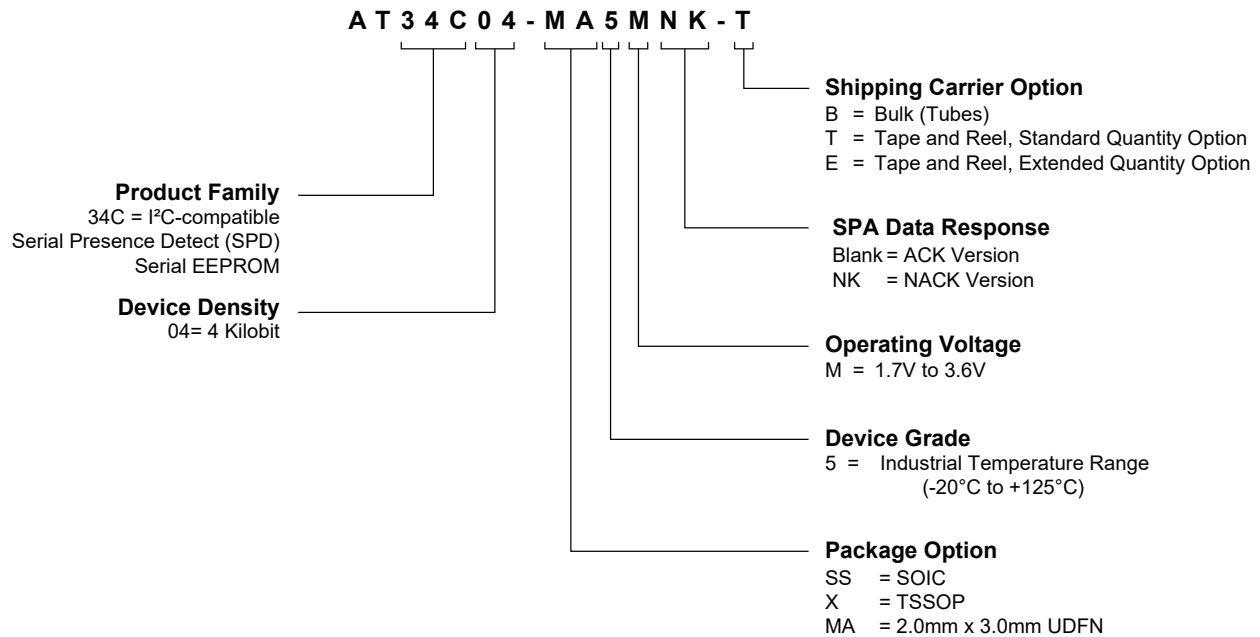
A T 3 4 C 0 4 - M A 5 M N K - T

Shipping Carrier Option
B = Bulk (Tubes)
T = Tape and Reel, Standard Quantity Option
E = Tape and Reel, Extended Quantity Option

Product Family
34C = I²C-compatible Serial Presence Detect (SPD) Serial EEPROM

SPA Data Response
Blank = ACK Version
NK = NACK Version

Device Density
04= 4 Kilobit

Operating Voltage
M = 1.7V to 3.6V

Device Grade
5 = Industrial Temperature Range (-20°C to +125°C)

Package Option
SS = SOIC
X = TSSOP
MA = 2.0mm x 3.0mm UDFN